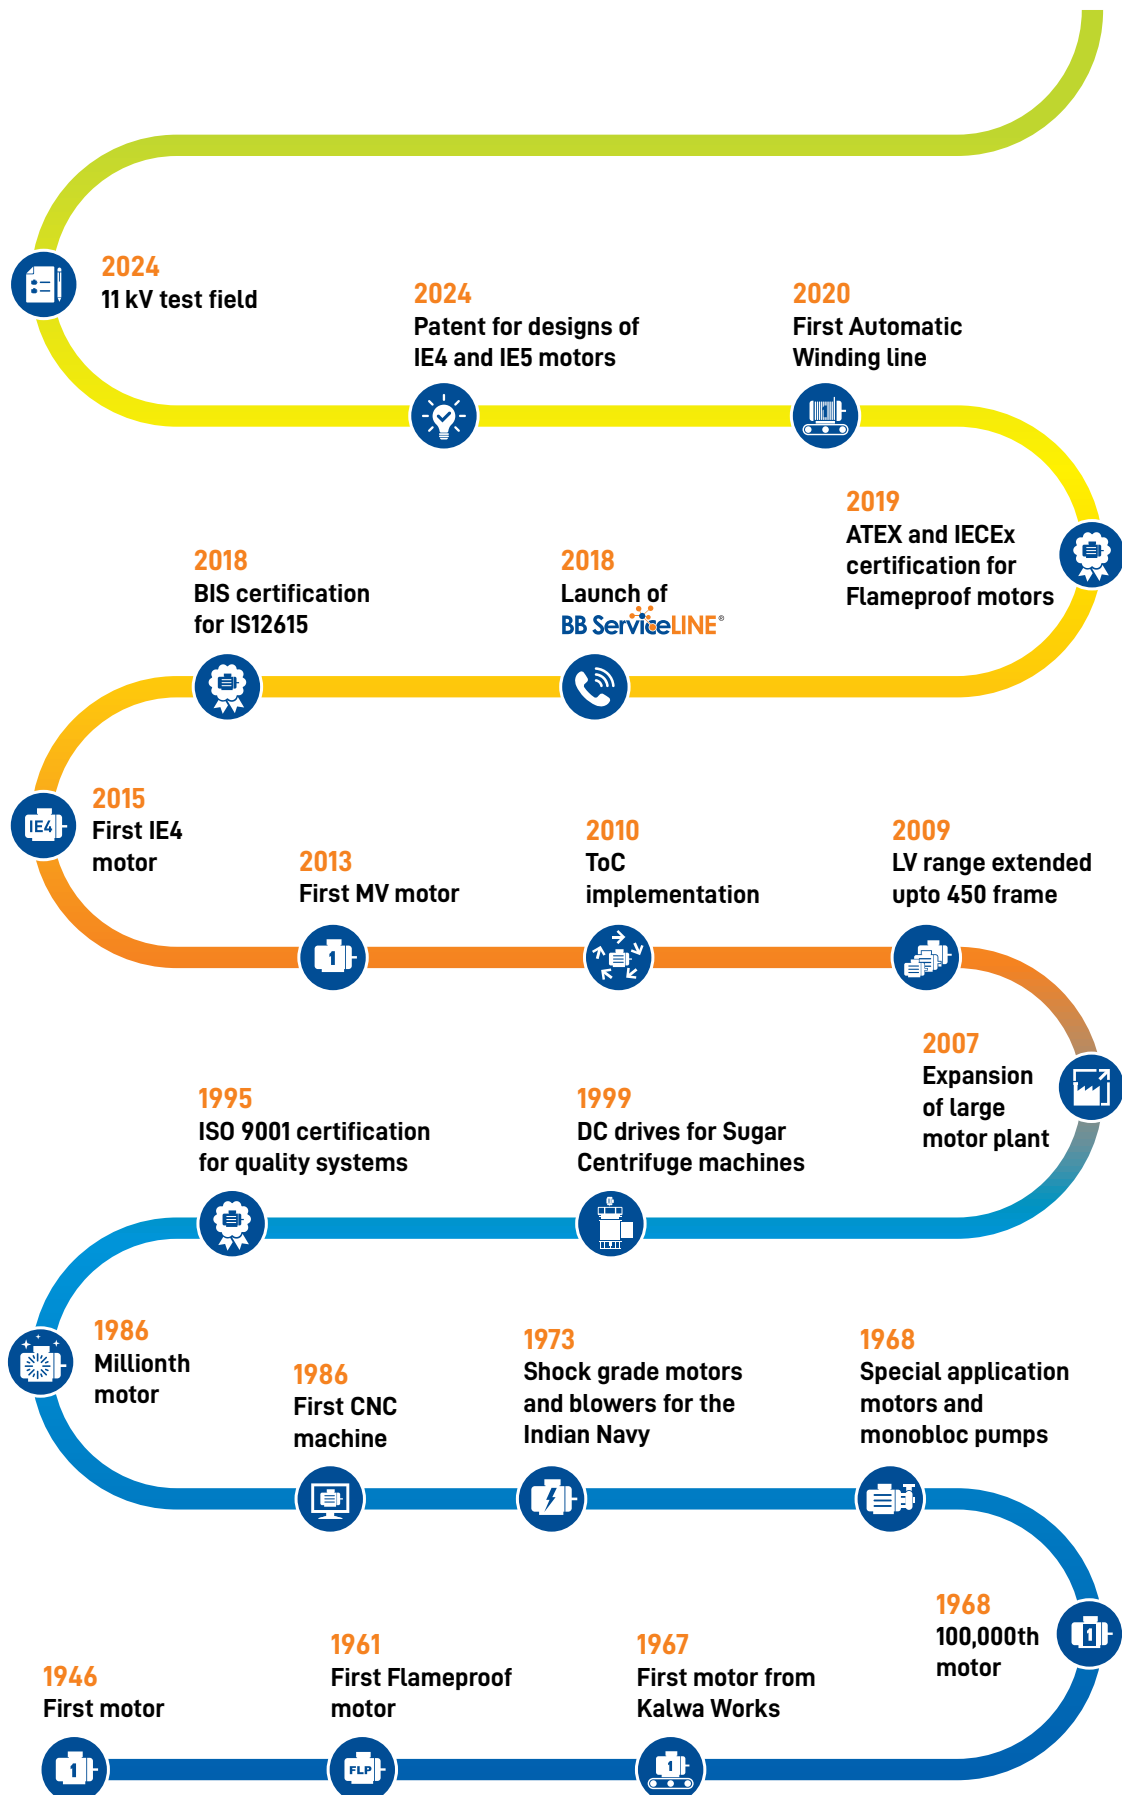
2024
11 kV test field

2024
Patent for designs of IE4 and IE5 motors

2020
First Automatic Winding line

2019
ATEX and IECEx certification for Flameproof motors

2018
BIS certification for IS12615

2018
Launch of BB ServiceLINE®

2015
First IE4 motor

2013
First MV motor

2010
ToC implementation

2009
LV range extended upto 450 frame

IE4

2007
Expansion of large motor plant

1995
ISO 9001 certification for quality systems

1999
DC drives for Sugar Centrifuge machines

1986
Millionth motor

1986
First CNC machine

1973
Shock grade motors and blowers for the Indian Navy

1968
Special application motors and monobloc pumps

1968
100,000th motor

1946
First motor

1961
First Flameproof motor

1967
First motor from Kalwa Works

FLP